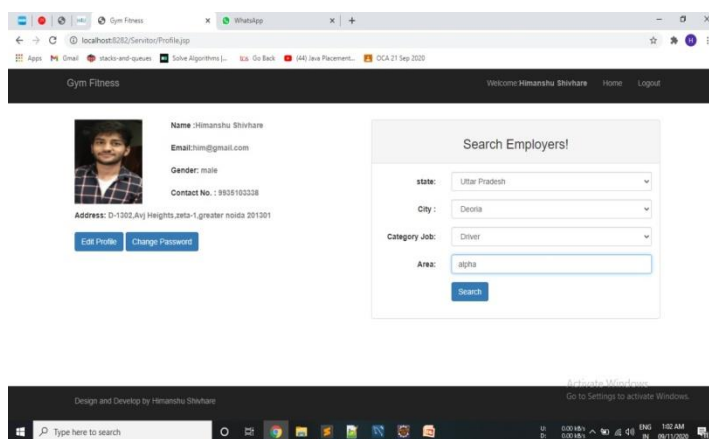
Gym Fitness × WhatsApp × +

localhost:8282/Servitor/Profile.jsp

Apps Gmail stacks-and-queues Solve Algorithms |... Go Back (44) Java Placement... OCA 21 Sep 2020

Gym Fitness

Welcome:Himanshu Shivhare Home Logout

Name :Himanshu Shivhare

Email:him@gmail.com

Gender: male

Contact No. : 9935103338

Address: D-1302,Avj Heights,zeta-1,greater noida 201301

Edit Profile Change Password

Search Employers!

state: Uttar Pradesh

City : Deoria

Category Job: Driver

Area: alpha

Search

Design and Develop by Himanshu Shivhare

Activate Windows
Go to Settings to activate Windows.

Type here to search

ENG IN 1:02 AM 09/11/2020